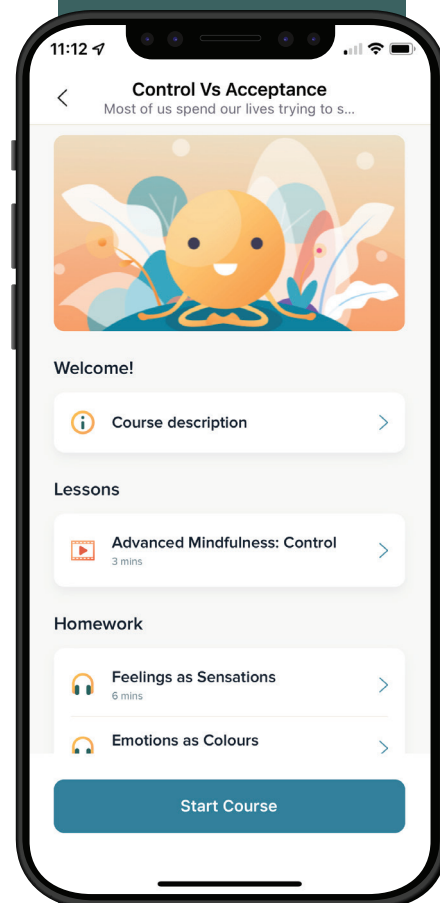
11:12

Control Vs Acceptance
Most of us spend our lives trying to s...

Welcome!

Course description

Lessons

Advanced Mindfulness: Control
3 mins

Homework

Feelings as Sensations
6 mins

Emotions as Colours

Start Course